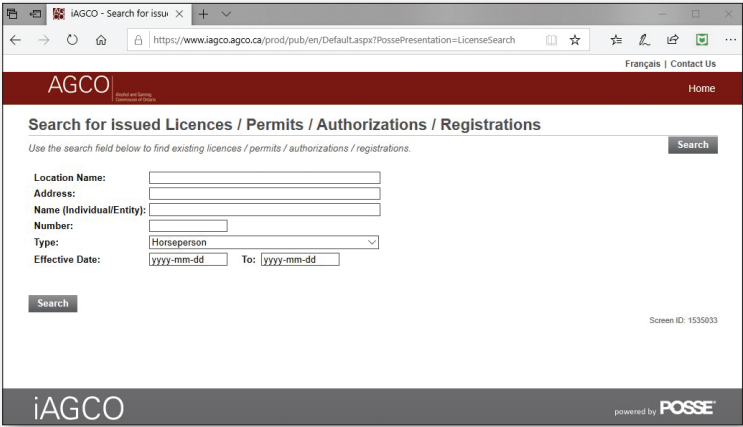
iAGCO - Search for issu ×

https://www.iagco.agco.ca/prod/pub/en/Default.aspx?PossePresentation=LicenseSearch

Français | Contact Us

AGCO Alcohol and Gaming Commission of Ontario

Home

Search for issued Licences / Permits / Authorizations / Registrations

Use the search field below to find existing licences / permits / authorizations / registrations.

Search

Location Name:
Address:
Name (Individual/Entity):
Number:
Type: Horseperson
Effective Date: yyyy-mm-dd To: yyyy-mm-dd

Search

Screen ID: 1535033

iAGCO

powered by POSSE